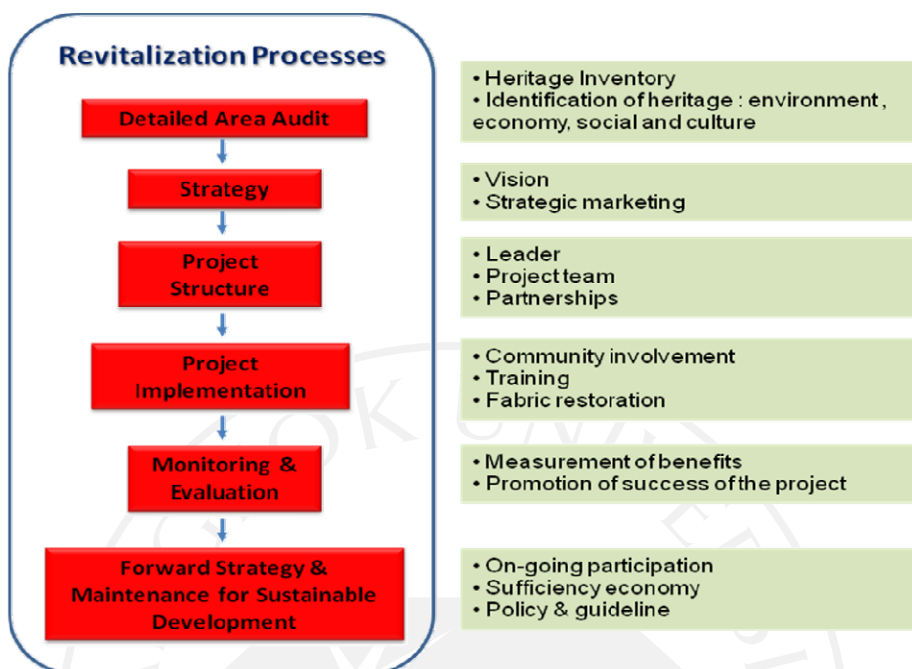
Revitalization Processes

Detailed Area Audit

• Heritage Inventory
• Identification of heritage : environment , economy, social and culture

Strategy

• Vision
• Strategic marketing

Project Structure

• Leader
• Project team
• Partnerships

Project Implementation

• Community involvement
• Training
• Fabric restoration

Monitoring & Evaluation

• Measurement of benefits
• Promotion of success of the project

Forward Strategy & Maintenance for Sustainable Development

• On-going participation
• Sufficiency economy
• Policy & guideline